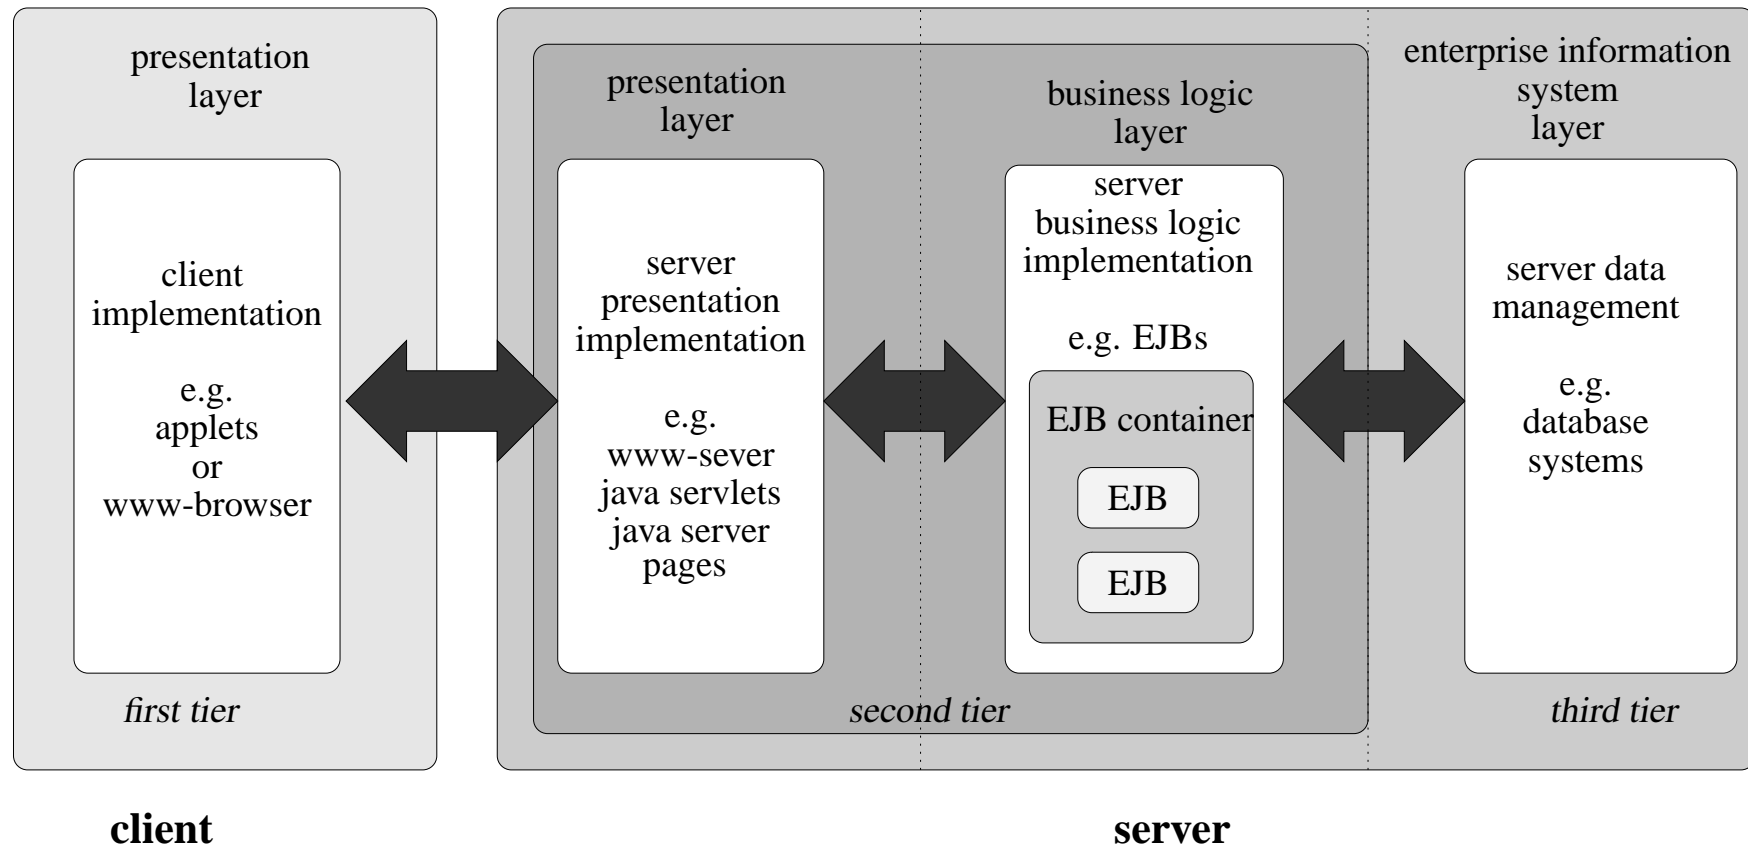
presentation layer

client implementation

e.g. applets or www-browser

first tier

presentation layer

server presentation implementation

e.g. www-sever java servlets java server pages

business logic layer

server business logic implementation

e.g. EJBs

EJB container

EJB

EJB

second tier

enterprise information system layer

server data management

e.g. database systems

third tier

client

server